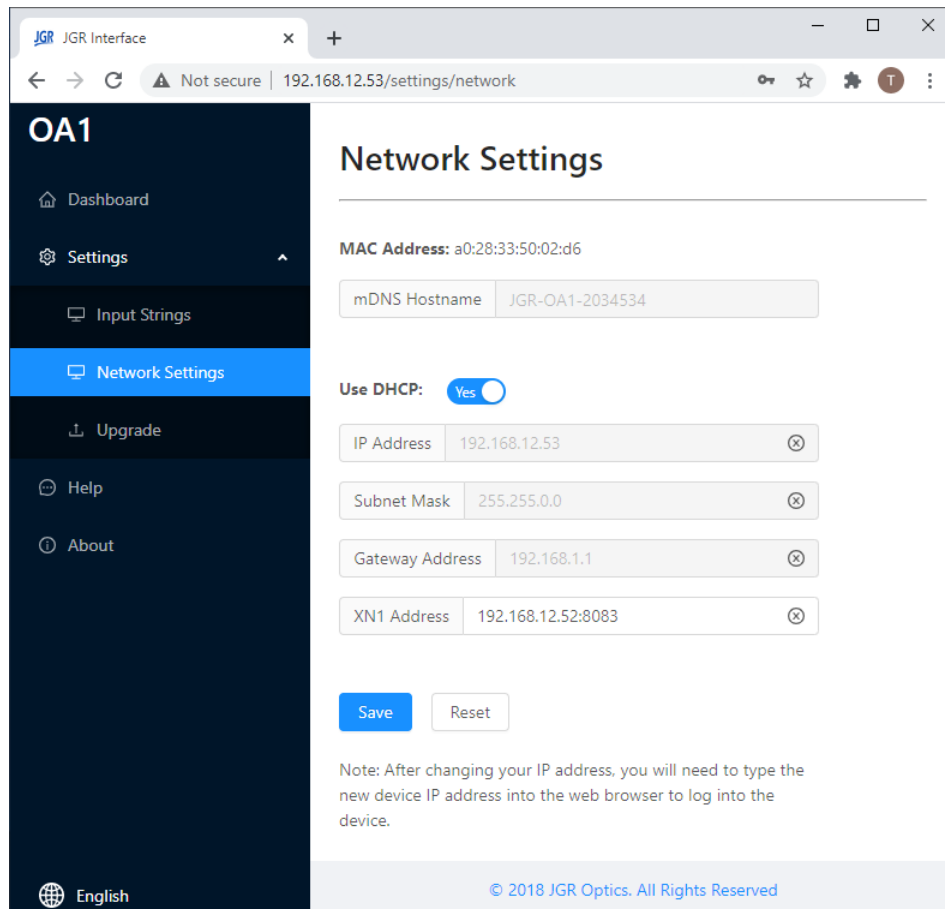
JGR JGR Interface ×
+

Not secure | 192.168.12.53/settings/network

T

OA1

Dashboard

Settings

Input Strings

Network Settings

Upgrade

Help

About

English

Network Settings

MAC Address: a0:28:33:50:02:d6

| mDNS Hostname | JGR-OA1-2034534 |
|---|---|

Use DHCP: Yes

| IP Address | 192.168.12.53 |
|---|---|
| Subnet Mask | 255.255.0.0 |
| Gateway Address | 192.168.1.1 |
| XN1 Address | 192.168.12.52:8083 |

Save Reset

Note: After changing your IP address, you will need to type the new device IP address into the web browser to log into the device.

© 2018 JGR Optics. All Rights Reserved